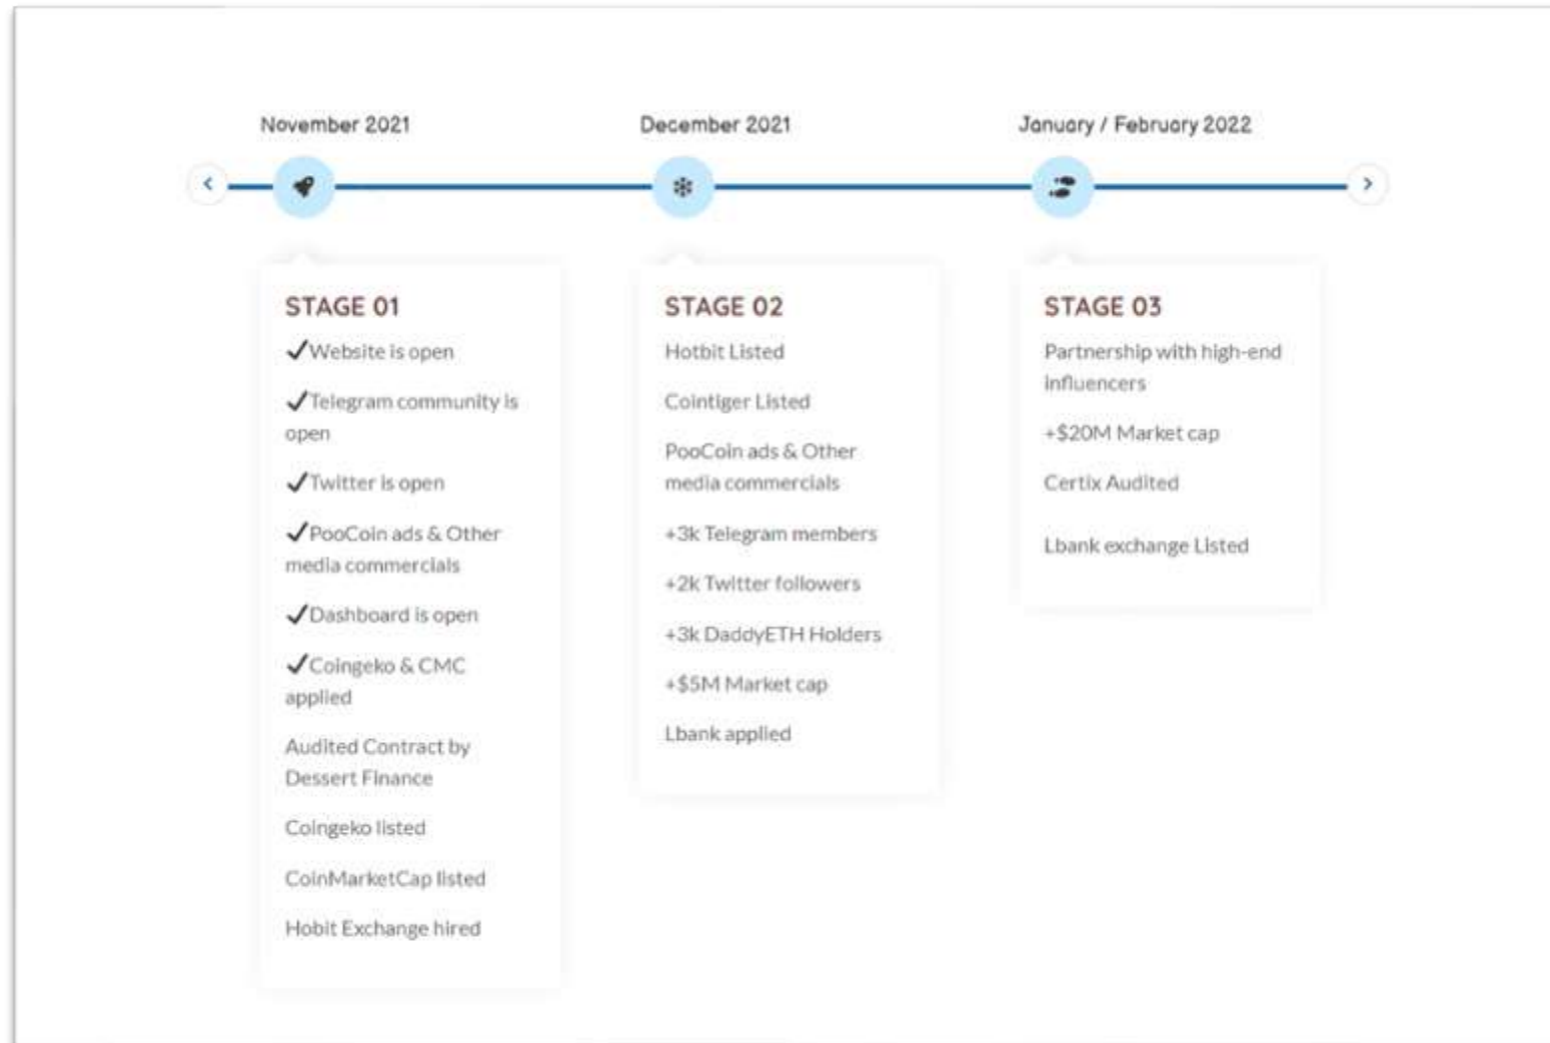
November 2021

December 2021

January / February 2022

STAGE 01

✓Website is open

✓Telegram community is open

✓Twitter is open

✓PooCoin ads & Other media commercials

✓Dashboard is open

✓Coingeko & CMC applied

Audited Contract by Dessert Finance

Coingeko listed

CoinMarketCap listed

Hobit Exchange hired

STAGE 02

Hotbit Listed

Cointiger Listed

PooCoin ads & Other media commercials

+3k Telegram members

+2k Twitter followers

+3k DaddyETH Holders

+$5M Market cap

Lbank applied

STAGE 03

Partnership with high-end influencers

+$20M Market cap

Certix Audited

Lbank exchange Listed